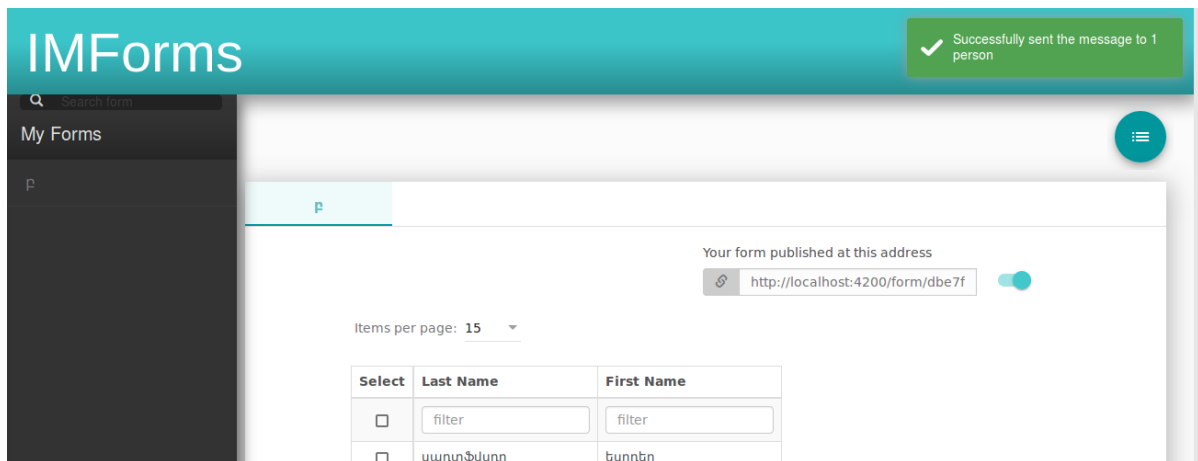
IMForms

Successfully sent the message to 1 person

Search form

My Forms

բ

բ

Your form published at this address

http://localhost:4200/form/dbe7f

Items per page: 15

| Select | Last Name | First Name |
|---|---|---|
| ☐ | filter | filter |
| ☐ | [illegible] | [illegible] |